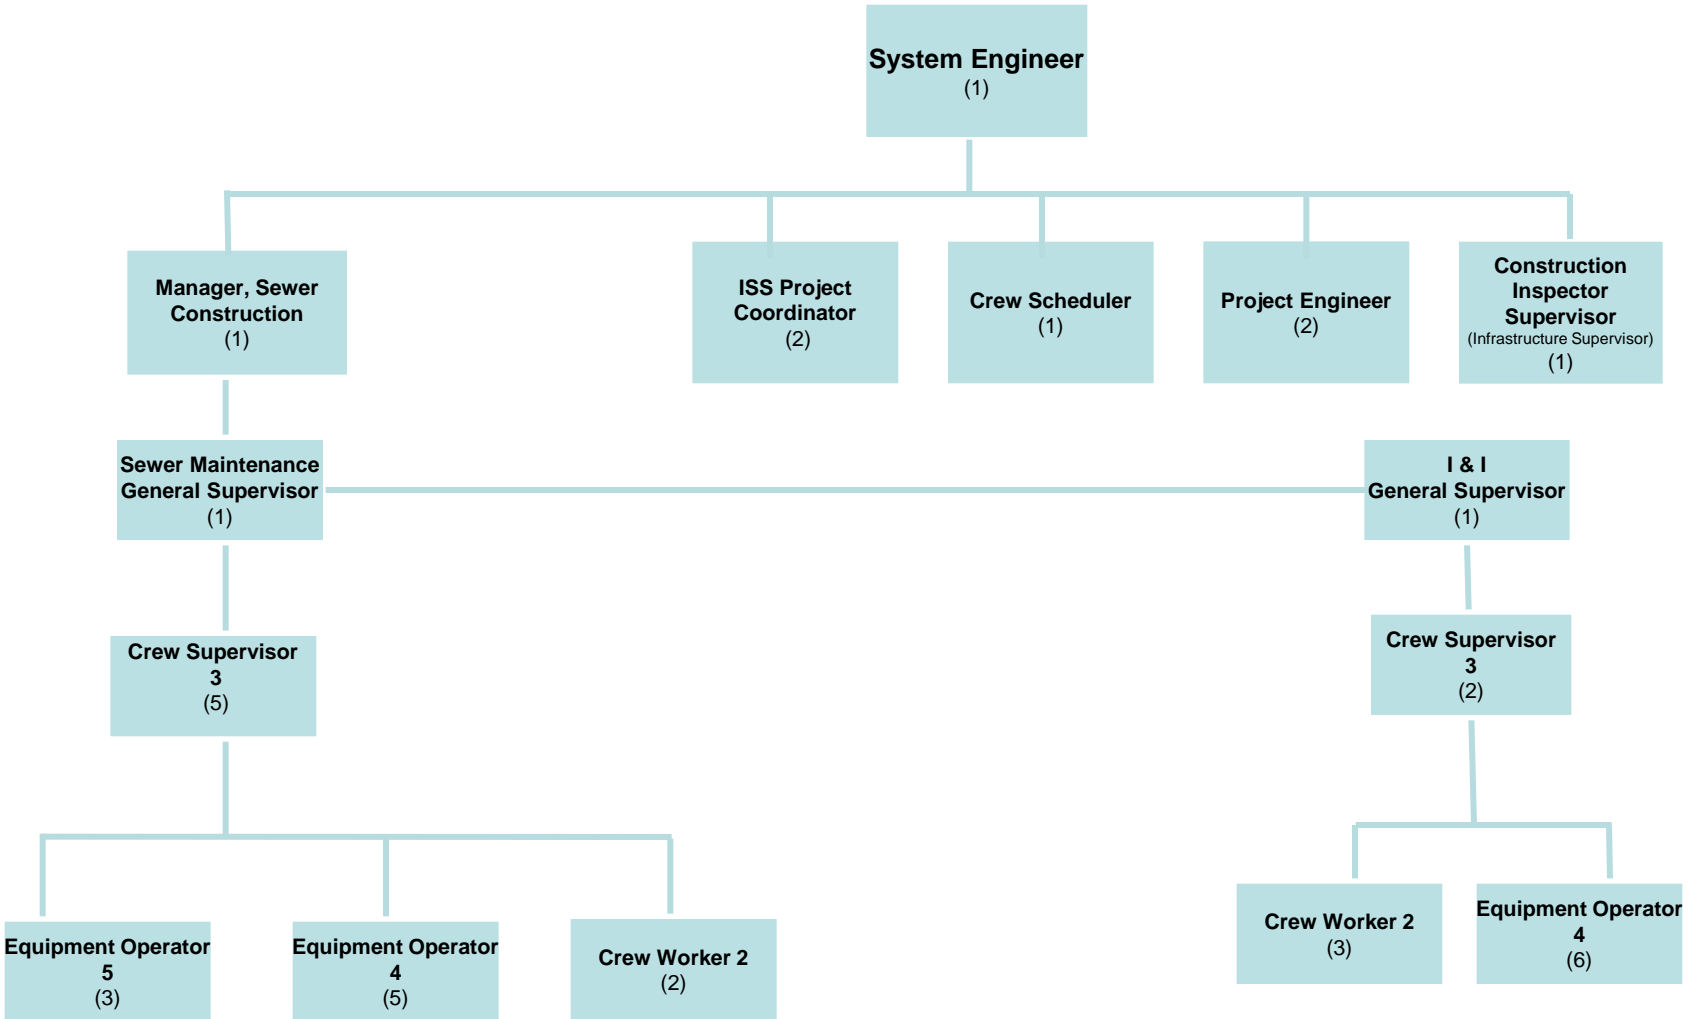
System Engineer
(1)

Manager, Sewer Construction
(1)

ISS Project Coordinator
(2)

Crew Scheduler
(1)

Project Engineer
(2)

Construction Inspector Supervisor
(Infrastructure Supervisor)
(1)

Sewer Maintenance General Supervisor
(1)

I & I
General Supervisor
(1)

Crew Supervisor
3
(5)

Crew Supervisor
3
(2)

Equipment Operator
5
(3)

Equipment Operator
4
(5)

Crew Worker 2
(2)

Crew Worker 2
(3)

Equipment Operator
4
(6)